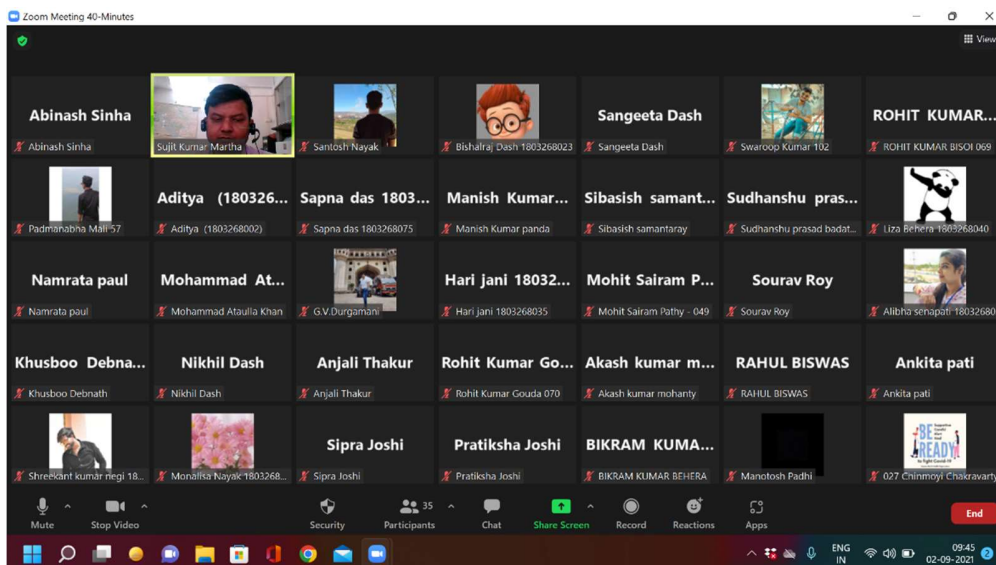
Zoom Meeting 40-Minutes

View

Abinash Sinha
Abinash Sinha

Sujit Kumar Martha

Santosh Nayak

Bishalraj Dash 1803268023

Sangeeta Dash
Sangeeta Dash

Swaroop Kumar 102

ROHIT KUMAR...
ROHIT KUMAR BISOI 069

Padmanabha Mali 57

Aditya (180326...
Aditya (1803268002)

Sapna das 1803...
Sapna das 1803268075

Manish Kumar...
Manish Kumar panda

Sibasish samant...
Sibasish samantaray

Sudhanshu pras...
Sudhanshu prasad badat...

Liza Behera 1803268040

Namrata paul
Namrata paul

Mohammad At...
Mohammad Ataulla Khan

G.V.Durgamani

Hari jani 18032...
Hari jani 1803268035

Mohit Sairam P...
Mohit Sairam Pathy - 049

Sourav Roy
Sourav Roy

Alibha senapati 18032680

Khusboo Debna...
Khusboo Debnath

Nikhil Dash
Nikhil Dash

Anjali Thakur
Anjali Thakur

Rohit Kumar Go...
Rohit Kumar Gouda 070

Akash kumar m...
Akash kumar mohanty

RAHUL BISWAS
RAHUL BISWAS

Ankita pati
Ankita pati

Shreekant kumar negi 18...

Monalisa Nayak 1803268...

Sipra Joshi
Sipra Joshi

Pratiksha Joshi
Pratiksha Joshi

BIKRAM KUMA...
BIKRAM KUMAR BEHERA

Manotosh Padhi

BE READY
027 Chinmoyi Chakravarty

Mute
Stop Video
Security
35 Participants
Chat
Share Screen
Record
Reactions
Apps
End

ENG IN
09:45
02-09-2021